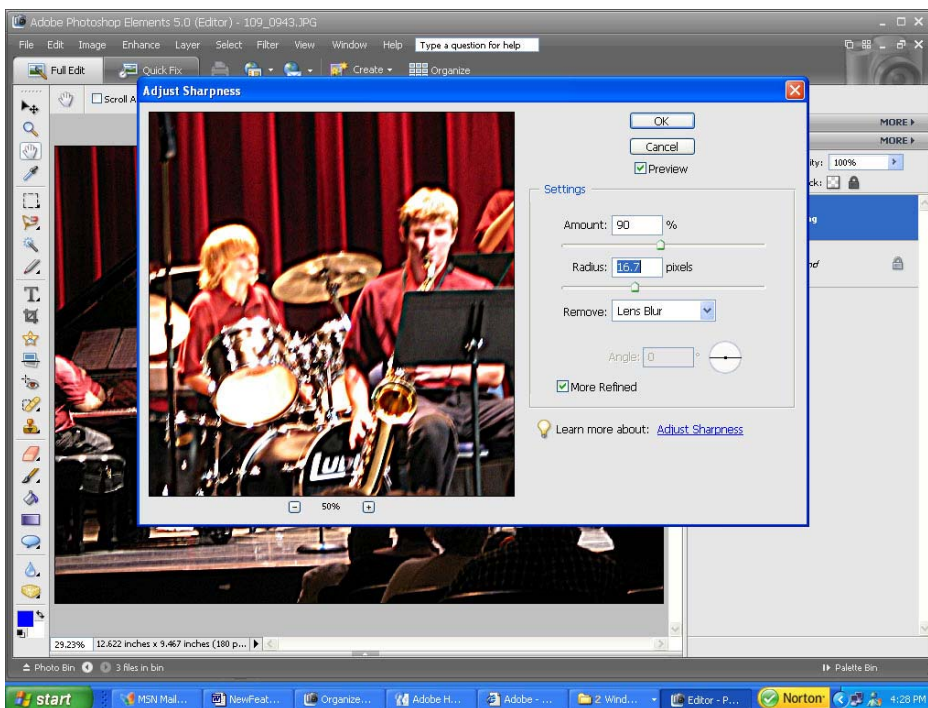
Adobe Photoshop Elements 5.0 (Editor) - 109_0943.JPG

File Edit Image Enhance Layer Select Filter View Window Help Type a question for help

Full Edit Quick Fix Create Organize

Scroll A

Adjust Sharpness

OK

Cancel

Preview

Settings

Amount: 90 %

Radius: 16.7 pixels

Remove: Lens Blur

Angle: 0 °

More Refined

Learn more about: Adjust Sharpness

50%

MORE

MORE

ity: 100%

ck:

29.23% 12.622 inches x 9.467 inches (180 p...

Photo Bin 3 files in bin

Palette Bin

start MSN Mail... NewFeat... Organize... Adobe H... Adobe - ... 2 Wind... Editor - P... Norton 4:28 PM